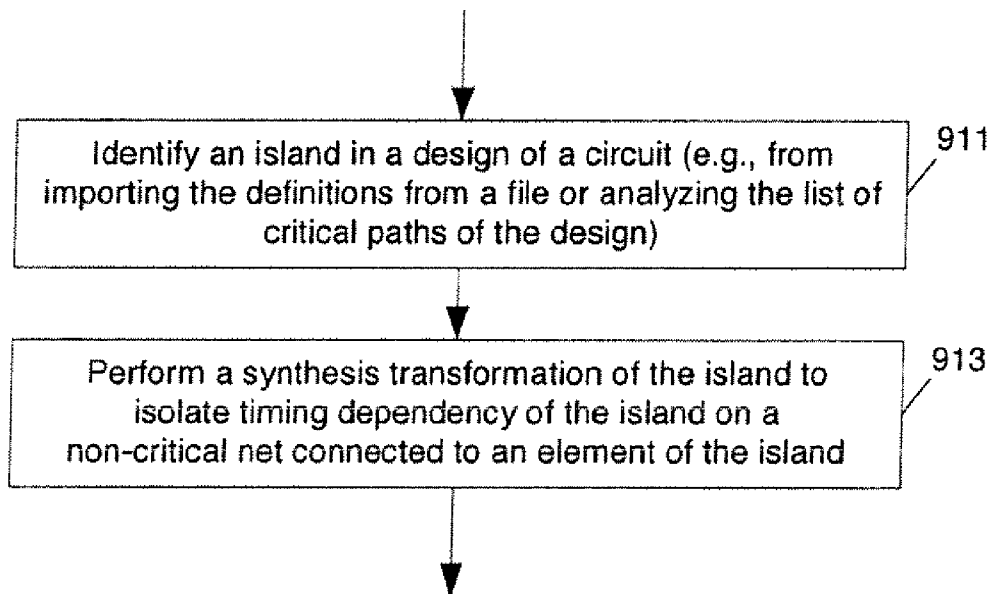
Identify an island in a design of a circuit (e.g., from importing the definitions from a file or analyzing the list of critical paths of the design)

911

Perform a synthesis transformation of the island to isolate timing dependency of the island on a non-critical net connected to an element of the island

913